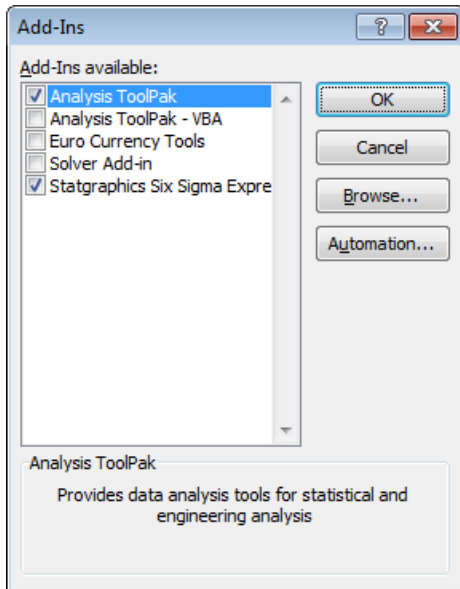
Add-Ins

?

Add-Ins available:

Analysis ToolPak
Analysis ToolPak - VBA
Euro Currency Tools
Solver Add-in
Statgraphics Six Sigma Expre

OK
Cancel
Browse...
Automation...

Analysis ToolPak

Provides data analysis tools for statistical and engineering analysis